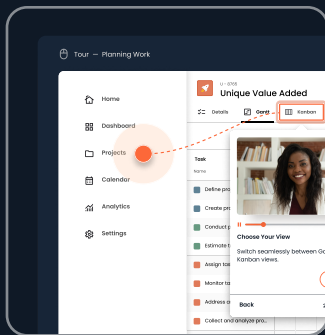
Tour — Planning Work

Home

Dashboard

Projects

Calendar

Analytics

Settings

U - 6755

Unique Value Added

Details

Gant

Kanban

Task

Name

Define pro

Create pro

Conduct p

Estimate t

Assign tas

Monitor ta

Address o

Collect and analyze pro

Choose Your View

Switch seamlessly between Ga Kanban views.

Back